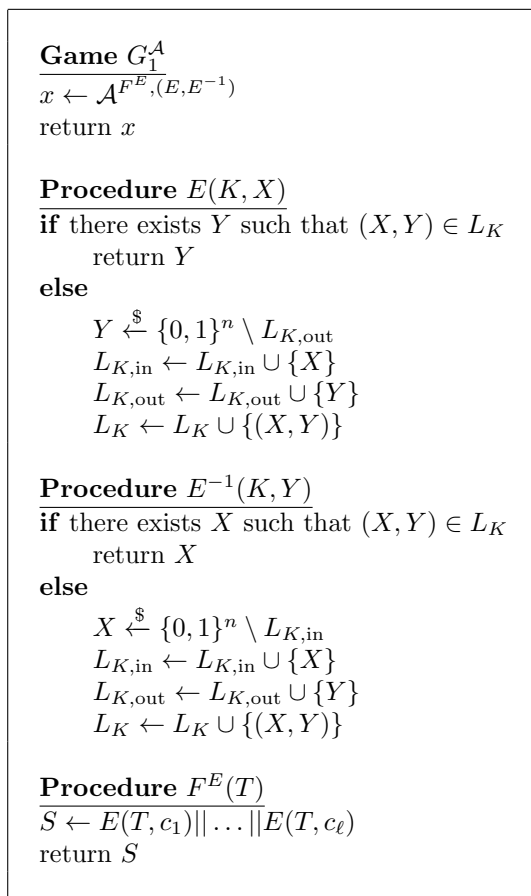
**Game** $G_1^{\mathcal{A}}$

$x \leftarrow \mathcal{A}^{F^E,(E,E^{-1})}$

return $x$

**Procedure** $E(K,X)$

**if** there exists $Y$ such that $(X,Y) \in L_K$

return $Y$

**else**

$Y \xleftarrow{\$} \{0,1\}^n \setminus L_{K,\text{out}}$

$L_{K,\text{in}} \leftarrow L_{K,\text{in}} \cup \{X\}$

$L_{K,\text{out}} \leftarrow L_{K,\text{out}} \cup \{Y\}$

$L_K \leftarrow L_K \cup \{(X,Y)\}$

**Procedure** $E^{-1}(K,Y)$

**if** there exists $X$ such that $(X,Y) \in L_K$

return $X$

**else**

$X \xleftarrow{\$} \{0,1\}^n \setminus L_{K,\text{in}}$

$L_{K,\text{in}} \leftarrow L_{K,\text{in}} \cup \{X\}$

$L_{K,\text{out}} \leftarrow L_{K,\text{out}} \cup \{Y\}$

$L_K \leftarrow L_K \cup \{(X,Y)\}$

**Procedure** $F^E(T)$

$S \leftarrow E(T,c_1)||\ldots||E(T,c_\ell)$

return $S$